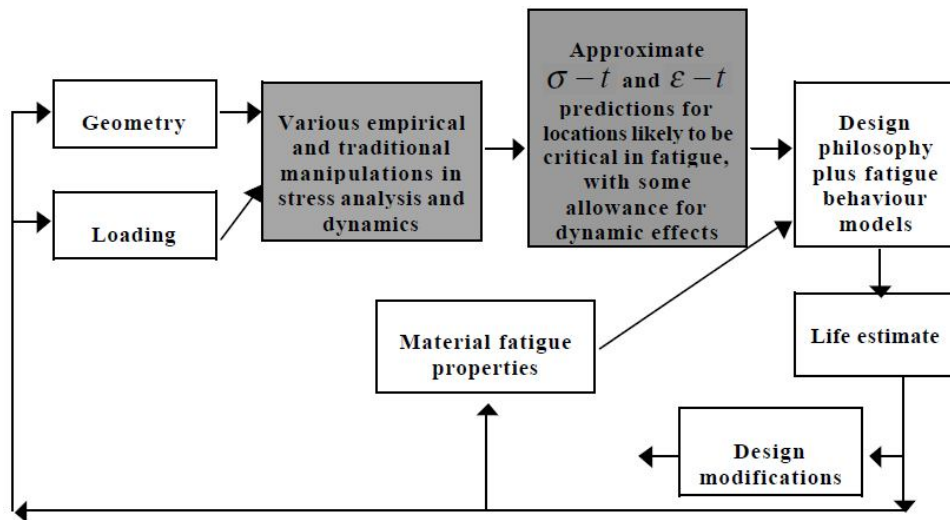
Geometry

Loading

Various empirical and traditional manipulations in stress analysis and dynamics

Approximate $\sigma - t$ and $\varepsilon - t$ predictions for locations likely to be critical in fatigue, with some allowance for dynamic effects

Design philosophy plus fatigue behaviour models

Material fatigue properties

Life estimate

Design modifications